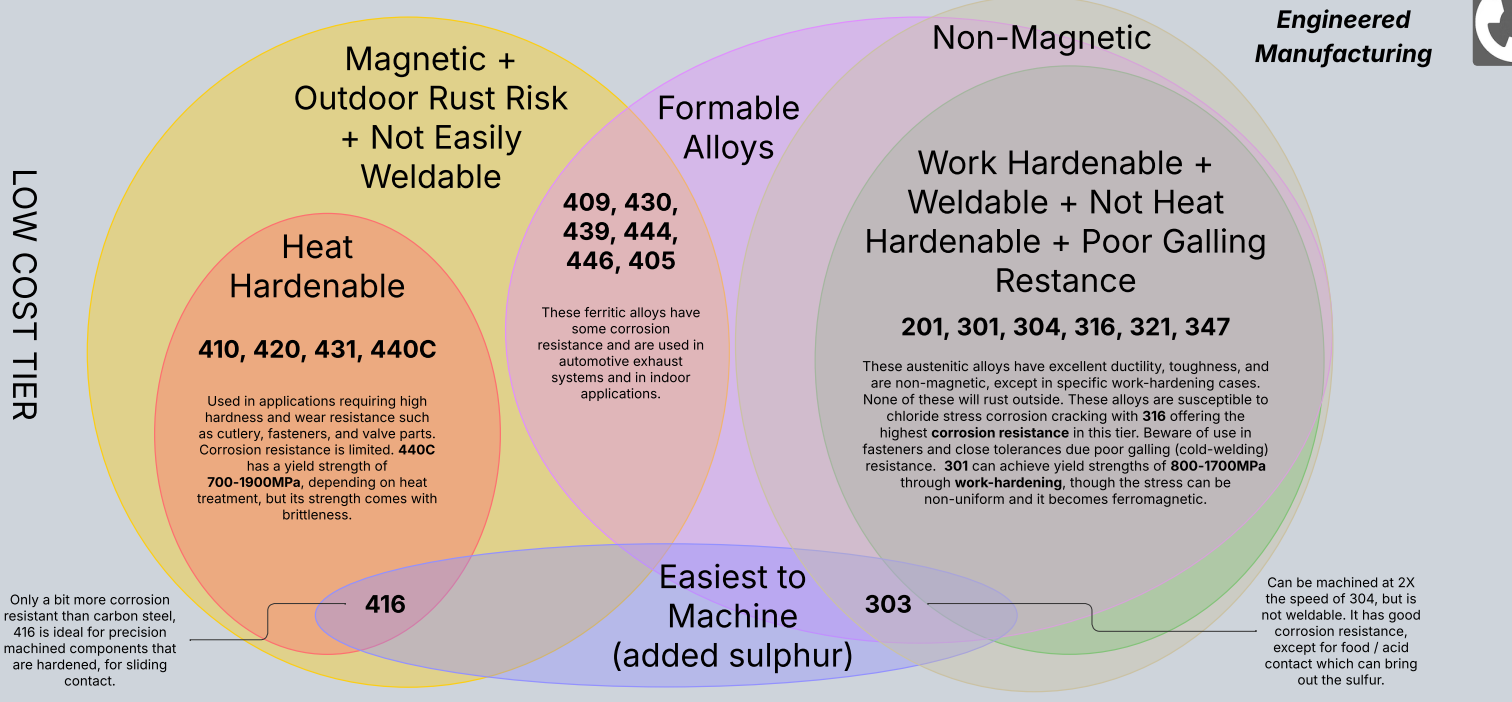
Engineered Manufacturing

LOW COST TIER

Magnetic + Outdoor Rust Risk + Not Easily Weldable

Heat Hardenable

410, 420, 431, 440C

Used in applications requiring high hardness and wear resistance such as cutlery, fasteners, and valve parts. Corrosion resistance is limited. **440C** has a yield strength of **700-1900MPa**, depending on heat treatment, but its strength comes with brittleness.

Formable Alloys

409, 430, 439, 444, 446, 405

These ferritic alloys have some corrosion resistance and are used in automotive exhaust systems and in indoor applications.

Non-Magnetic

Work Hardenable + Weldable + Not Heat Hardenable + Poor Galling Restance

201, 301, 304, 316, 321, 347

These austenitic alloys have excellent ductility, toughness, and are non-magnetic, except in specific work-hardening cases. None of these will rust outside. These alloys are susceptible to chloride stress corrosion cracking with **316** offering the highest **corrosion resistance** in this tier. Beware of use in fasteners and close tolerances due poor galling (cold-welding) resistance. **301** can achieve yield strengths of **800-1700MPa** through **work-hardening**, though the stress can be non-uniform and it becomes ferromagnetic.

Only a bit more corrosion resistant than carbon steel, 416 is ideal for precision machined components that are hardened, for sliding contact.

416

Easiest to Machine (added sulphur)

303

Can be machined at 2X the speed of 304, but is not weldable. It has good corrosion resistance, except for food / acid contact which can bring out the sulfur.